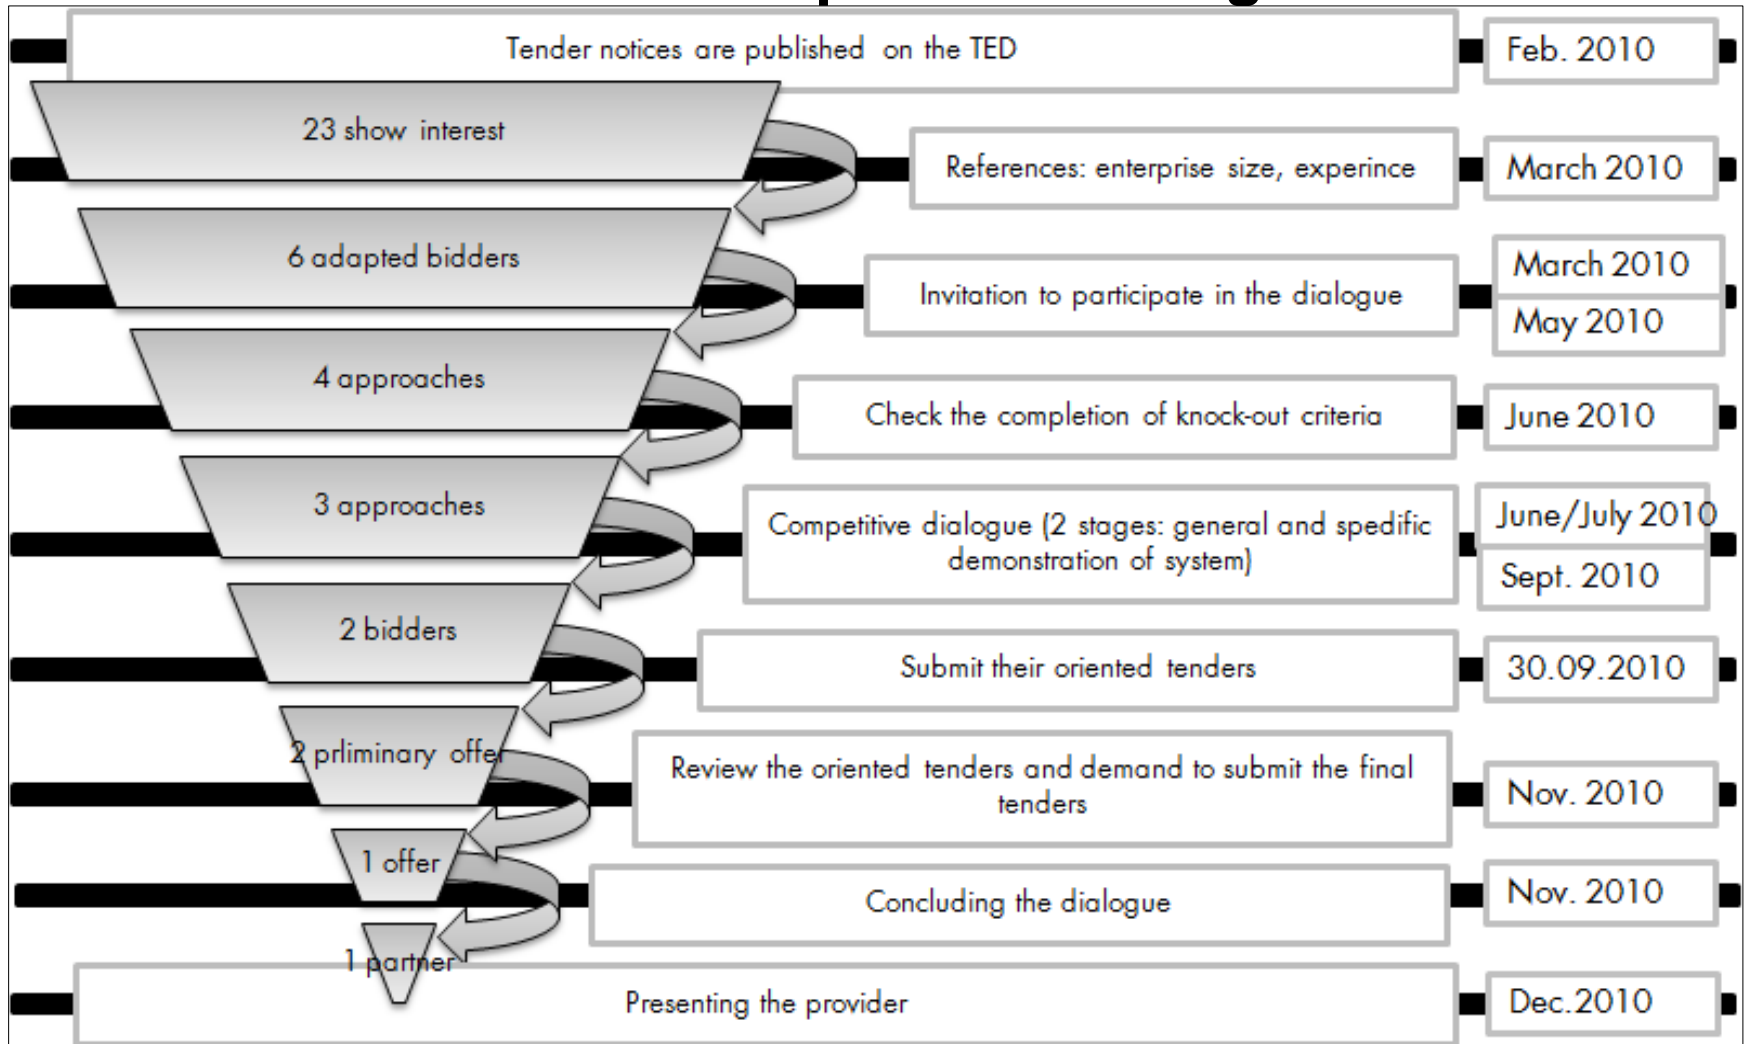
Tender notices are published on the TED

Feb. 2010

23 show interest

References: enterprise size, experince

March 2010

6 adapted bidders

Invitation to participate in the dialogue

March 2010

May 2010

4 approaches

Check the completion of knock-out criteria

June 2010

3 approaches

Competitive dialogue (2 stages: general and spedific demonstration of system)

June/July 2010

Sept. 2010

2 bidders

Submit their oriented tenders

30.09.2010

2 prliminary offer

Review the oriented tenders and demand to submit the final tenders

Nov. 2010

1 offer

Concluding the dialogue

Nov. 2010

1 partner

Presenting the provider

Dec.2010